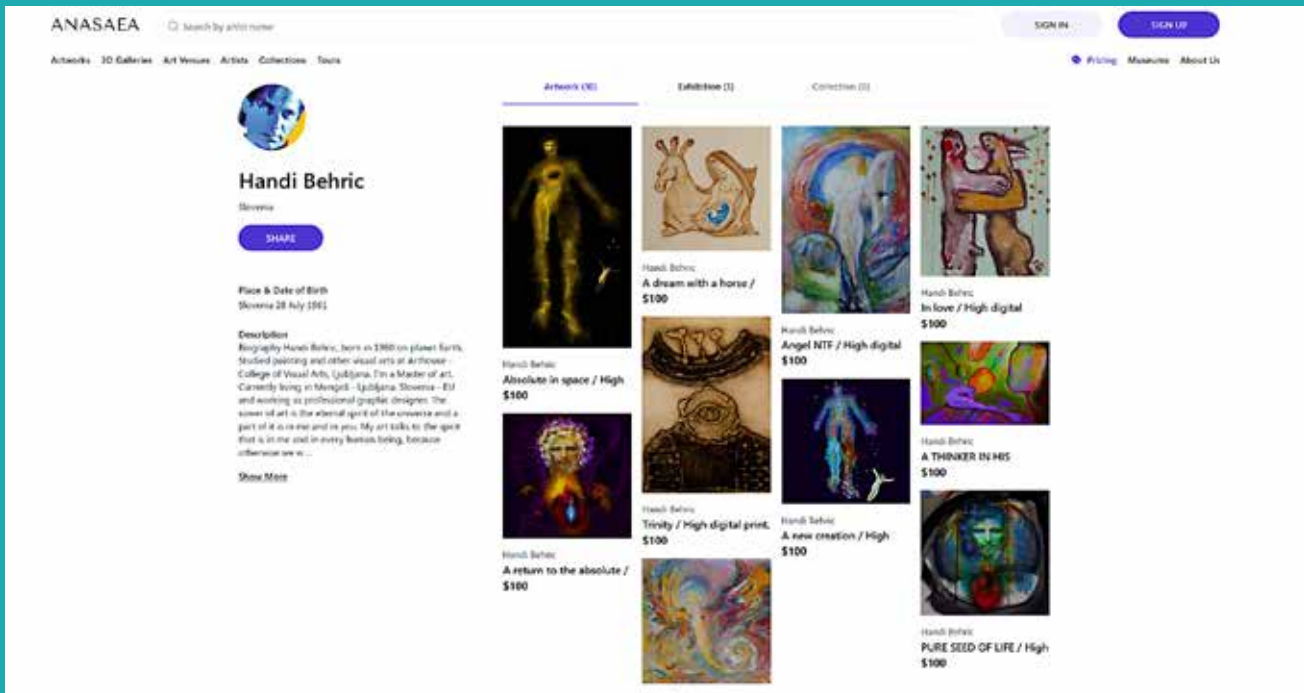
ANASAEA

Search by artist name

SIGN IN

SIGN UP

Artworks 3D Galleries Art Venues Artists Collections Tours

Pricing Museums About Us

Artwork (30) Exhibition (1) Collection (0)

Handi Behric

Slovenia

SHARE

Place & Date of Birth
Slovenia 28 July 1961

Description
Biography Handi Behric, born in 1960 on planet Earth. Studied painting and other visual arts at Arthouse - College of Visual Arts, Ljubljana. I'm a Master of art. Currently living in Mengeš - Ljubljana, Slovenia - EU and working as professional graphic designer. The power of art is the eternal spirit of the universe and a part of it is in me and in you. My art talks to the spirit that is in me and in every human being, because otherwise we w...

Show More

Handi Behric
Absolute in space / High
$100

Handi Behric
A return to the absolute /
$100

Handi Behric
A dream with a horse /
$100

Handi Behric
Trinity / High digital print.
$100

Handi Behric
Angel NTF / High digital
$100

Handi Behric
A new creation / High
$100

Handi Behric
In love / High digital
$100

Handi Behric
A THINKER IN HIS
$100

Handi Behric
PURE SEED OF LIFE / High
$100